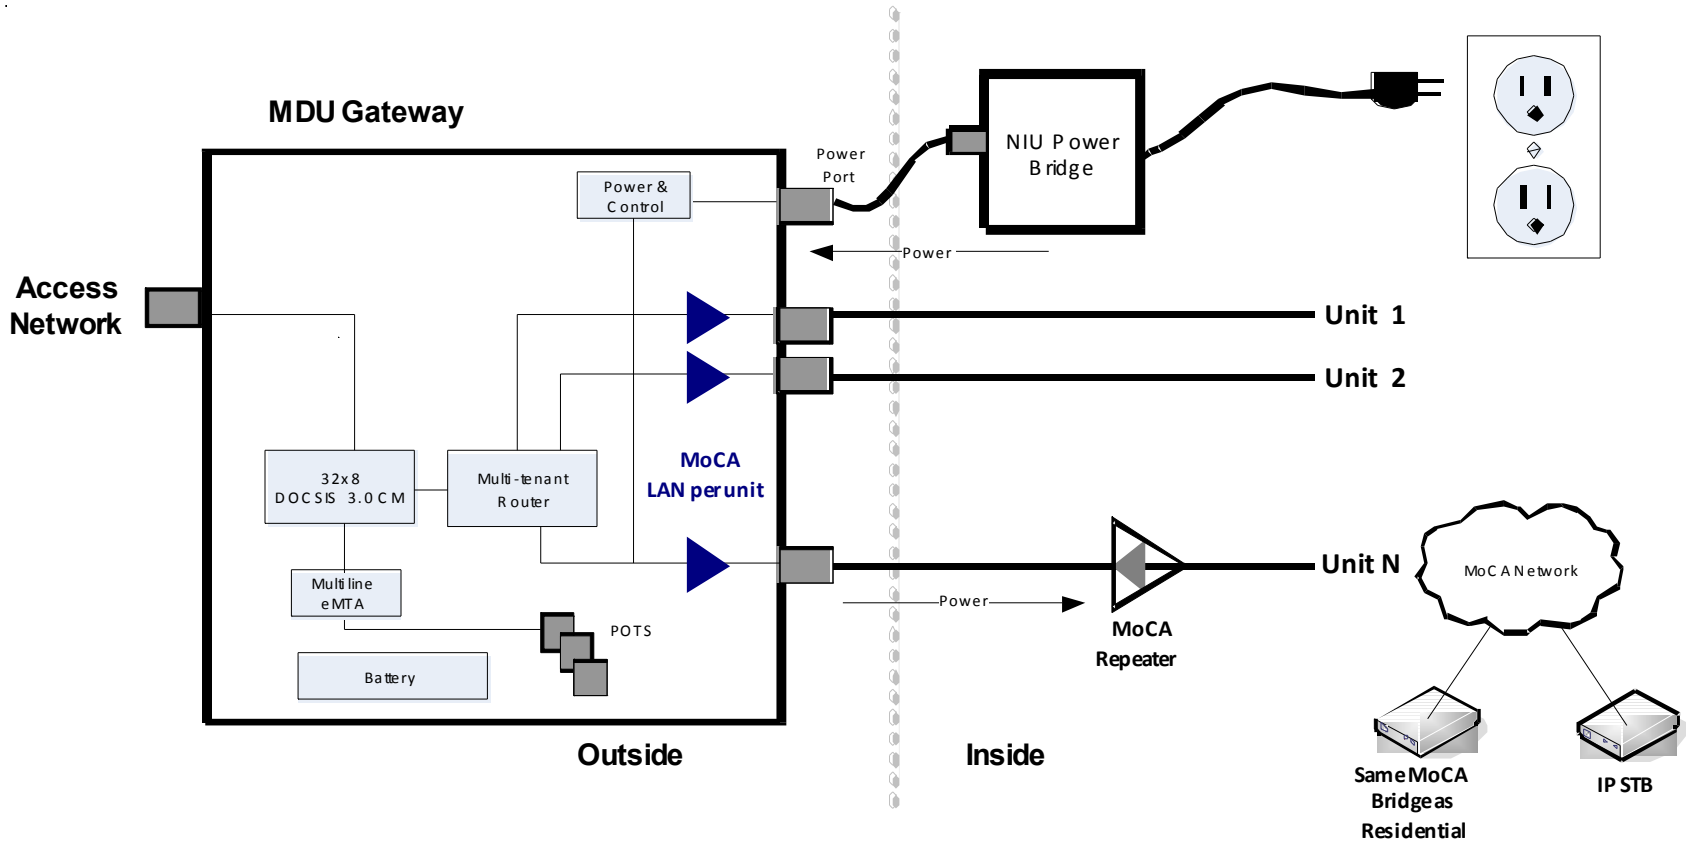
MDU Gateway

Access Network

Power & Control

Power Port

NIU Power Bridge

Power

Unit 1

Unit 2

32x8 DOCSIS 3.0 CM

Multi-tenant Router

MoCA LAN per unit

Unit N

MoCA Network

Multiline eMTA

POTS

Power

MoCA Repeater

Battery

Outside

Inside

Same MoCA Bridge as Residential

IP STB